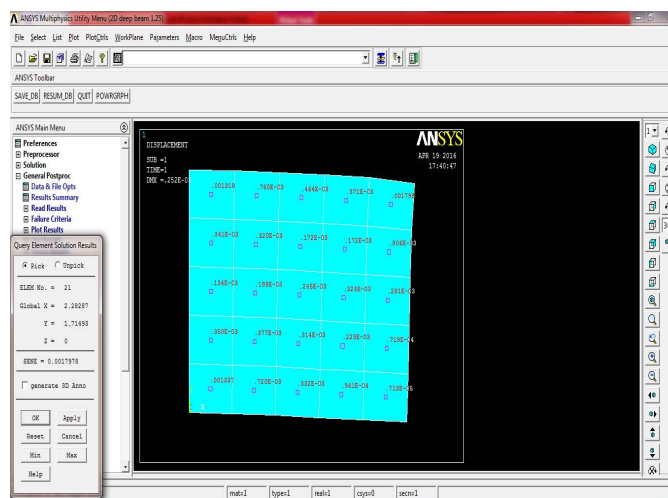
ANSYS Multiphysics Utility Menu (2D deep beam 1.25)

File Select List Plot PlotCtrls WorkPlane Parameters Macro MenuCtrls Help

ANSYS Toolbar

SAVE_DB RESUM_DB QUIT POWRGRPH

ANSYS Main Menu

Preferences
Preprocessor
Solution
General Postproc
Data & File Opts
Results Summary
Read Results
Failure Criteria
Plot Results

Query Element Solution Results

Pick Unpick

ELEM No. = 21

Global X = 2.28287

Y = 1.71493

Z = 0

SENE = 0.0017978

generate 3D Anno

OK Apply
Reset Cancel
Min Max
Help

1
DISPLACEMENT
SUB =1
TIME=1
DMX =.252E-0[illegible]

ANSYS
APR 19 2016
17:40:47

.00181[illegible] .740E-03 .464E-03 .371E-03 .00179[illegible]
.841E-03 .320E-03 .172E-03 .172E-03 .806E-03
.134E-03 .199E-03 .246E-03 .324E-03 .281E-03
.860E-03 .377E-03 .314E-03 .229E-03 .715E-04
.001337 .720E-03 .332E-03 .941E-04 .712E-06

mat=1 type=1 real=1 csys=0 secn=1